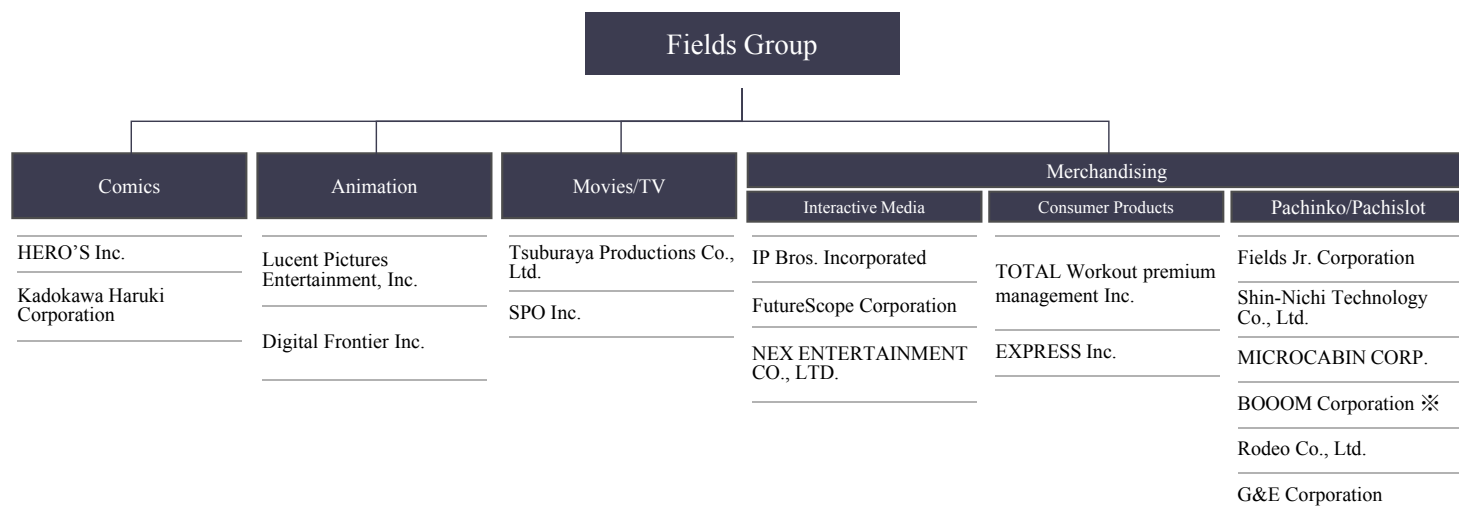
Fields Group

Comics

HERO'S Inc.

Kadokawa Haruki Corporation

Animation

Lucent Pictures Entertainment, Inc.

Digital Frontier Inc.

Movies/TV

Tsuburaya Productions Co., Ltd.

SPO Inc.

Merchandising

Interactive Media

IP Bros. Incorporated

FutureScope Corporation

NEX ENTERTAINMENT CO., LTD.

Consumer Products

TOTAL Workout premium management Inc.

EXPRESS Inc.

Pachinko/Pachislot

Fields Jr. Corporation

Shin-Nichi Technology Co., Ltd.

MICROCABIN CORP.

BOOOM Corporation ※

Rodeo Co., Ltd.

G&E Corporation